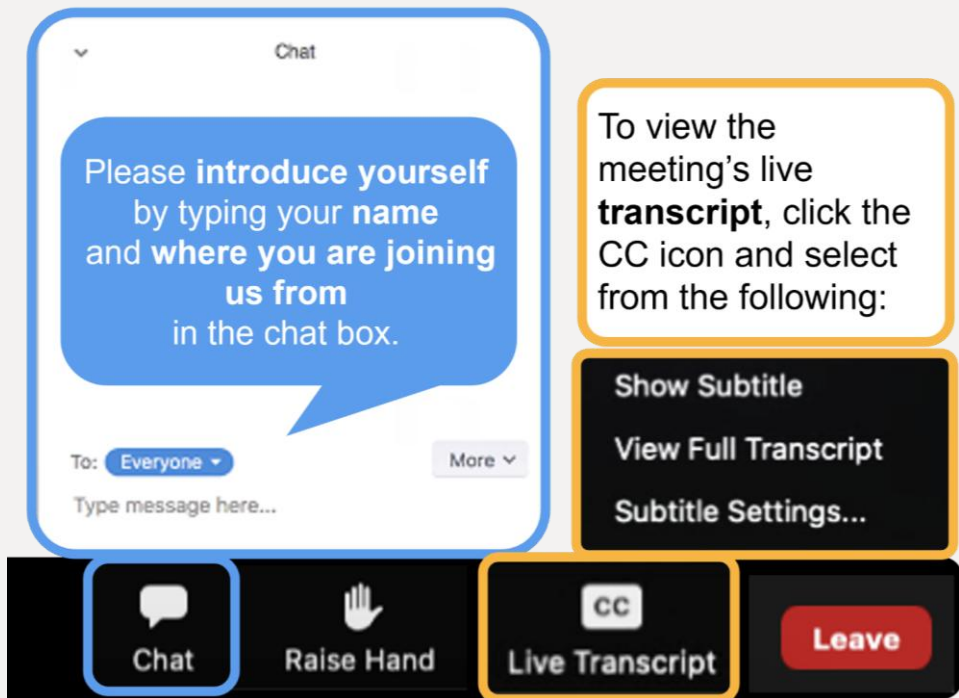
Chat

Please **introduce yourself** by typing your **name** and **where you are joining us from** in the chat box.

To: Everyone

More

Type message here...

To view the meeting's live **transcript**, click the CC icon and select from the following:

Show Subtitle

View Full Transcript

Subtitle Settings...

Chat

Raise Hand

CC

Live Transcript

Leave